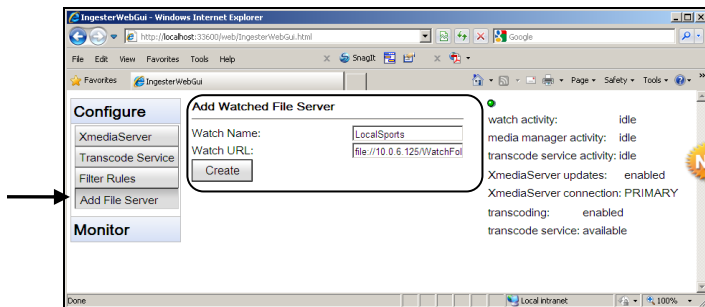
IngesterWebGui - Windows Internet Explorer

http://localhost:33600/web/IngesterWebGui.html

Google

File Edit View Favorites Tools Help

SnagIt

Favorites IngesterWebGui

Page ▾ Safety ▾ Tools ▾

Configure

XmediaServer

Transcode Service

Filter Rules

Add File Server

Monitor

Add Watched File Server

Watch Name: LocalSports

Watch URL: file://10.0.6.125/WatchFol

Create

watch activity: idle

media manager activity: idle

transcode service activity: idle

XmediaServer updates: enabled

XmediaServer connection: PRIMARY

transcoding: enabled

transcode service: available

Done

Local intranet

100%